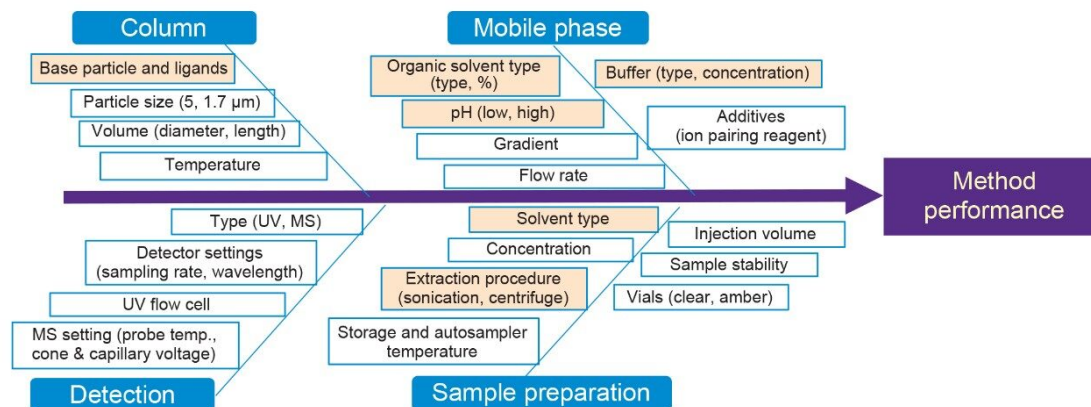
Column

Base particle and ligands

Particle size (5, 1.7 μm)

Volume (diameter, length)

Temperature

Mobile phase

Organic solvent type (type, %)

Buffer (type, concentration)

pH (low, high)

Additives (ion pairing reagent)

Gradient

Flow rate

Method performance

Type (UV, MS)

Detector settings (sampling rate, wavelength)

UV flow cell

MS setting (probe temp., cone & capillary voltage)

Detection

Solvent type

Concentration

Injection volume

Sample stability

Extraction procedure (sonication, centrifuge)

Vials (clear, amber)

Storage and autosampler temperature

Sample preparation